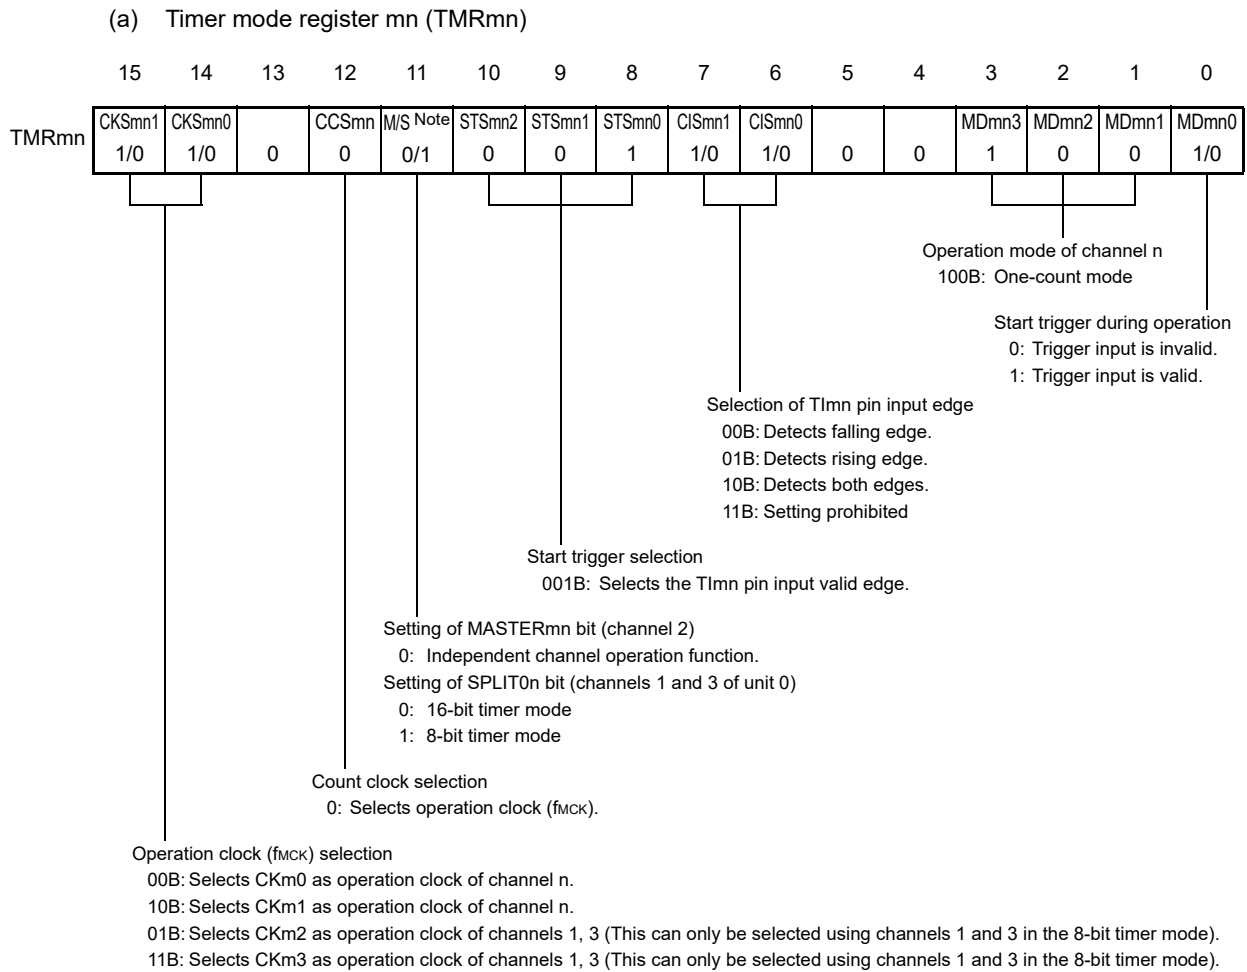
(a) Timer mode register mn (TMRmn)

| | 15 | 14 | 13 | 12 | 11 | 10 | 9 | 8 | 7 | 6 | 5 | 4 | 3 | 2 | 1 | 0 |
|---|---|---|---|---|---|---|---|---|---|---|---|---|---|---|---|---|
| TMRmn | CKSmn1 | CKSmn0 | | CCSmn | M/S Note | STSmn2 | STSmn1 | STSmn0 | CISmn1 | CISmn0 | | | MDmn3 | MDmn2 | MDmn1 | MDmn0 |
| | 1/0 | 1/0 | 0 | 0 | 0/1 | 0 | 0 | 1 | 1/0 | 1/0 | 0 | 0 | 1 | 0 | 0 | 1/0 |

Operation mode of channel n
100B: One-count mode

Start trigger during operation
0: Trigger input is invalid.
1: Trigger input is valid.

Selection of TImn pin input edge
00B: Detects falling edge.
01B: Detects rising edge.
10B: Detects both edges.
11B: Setting prohibited

Start trigger selection
001B: Selects the TImn pin input valid edge.

Setting of MASTERmn bit (channel 2)
0: Independent channel operation function.
Setting of SPLIT0n bit (channels 1 and 3 of unit 0)
0: 16-bit timer mode
1: 8-bit timer mode

Count clock selection
0: Selects operation clock (fMCK).

Operation clock (fMCK) selection
00B: Selects CKm0 as operation clock of channel n.
10B: Selects CKm1 as operation clock of channel n.
01B: Selects CKm2 as operation clock of channels 1, 3 (This can only be selected using channels 1 and 3 in the 8-bit timer mode).
11B: Selects CKm3 as operation clock of channels 1, 3 (This can only be selected using channels 1 and 3 in the 8-bit timer mode).